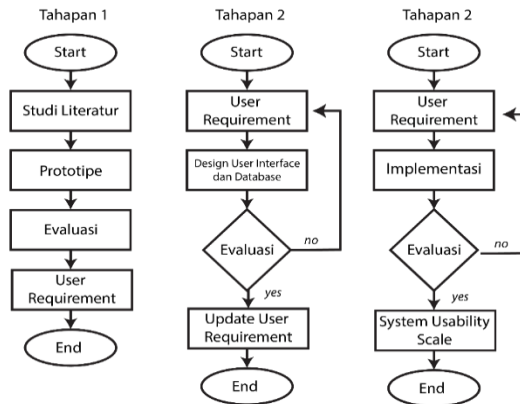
Tahapan 1

Start

Studi Literatur

Prototipe

Evaluasi

User Requirement

End

Tahapan 2

Start

User Requirement

Design User Interface dan Database

Evaluasi

no

yes

Update User Requirement

End

Tahapan 2

Start

User Requirement

Implementasi

Evaluasi

no

yes

System Usability Scale

End